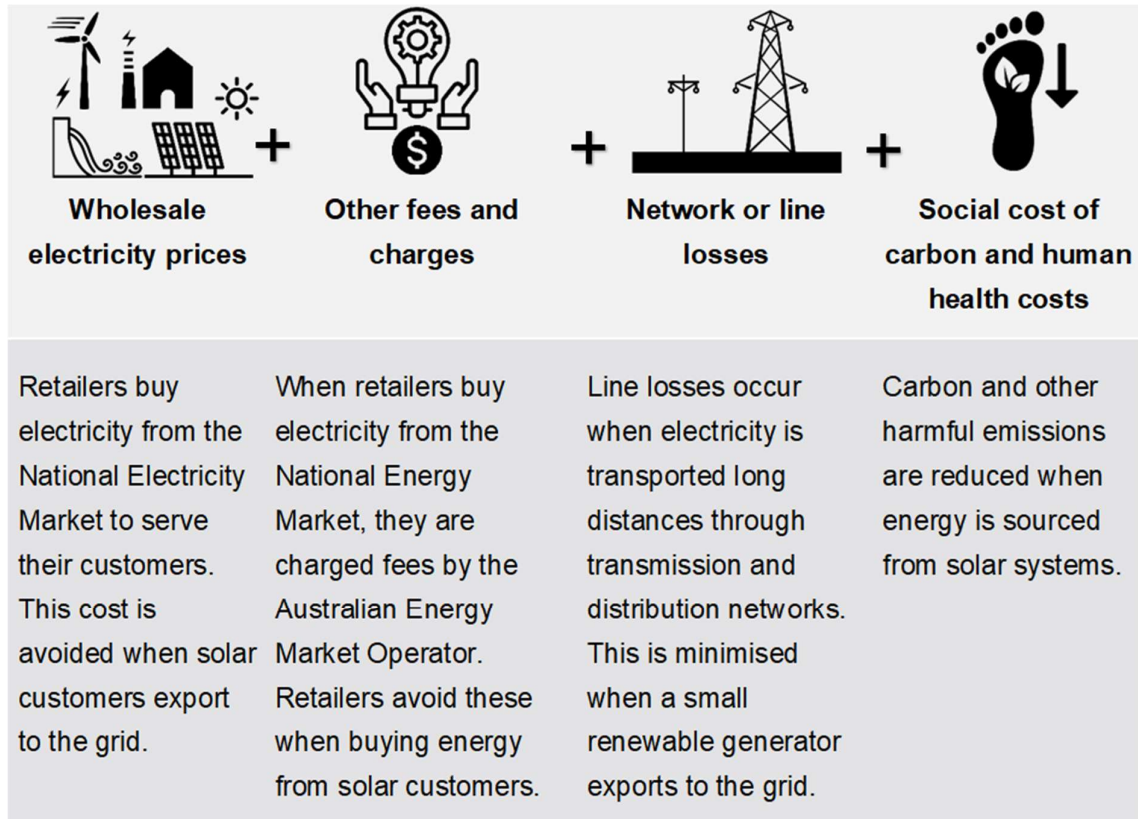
+ + +

Wholesale electricity prices

Other fees and charges

Network or line losses

Social cost of carbon and human health costs

Retailers buy electricity from the National Electricity Market to serve their customers. This cost is avoided when solar customers export to the grid.

When retailers buy electricity from the National Energy Market, they are charged fees by the Australian Energy Market Operator. Retailers avoid these when buying energy from solar customers.

Line losses occur when electricity is transported long distances through transmission and distribution networks. This is minimised when a small renewable generator exports to the grid.

Carbon and other harmful emissions are reduced when energy is sourced from solar systems.